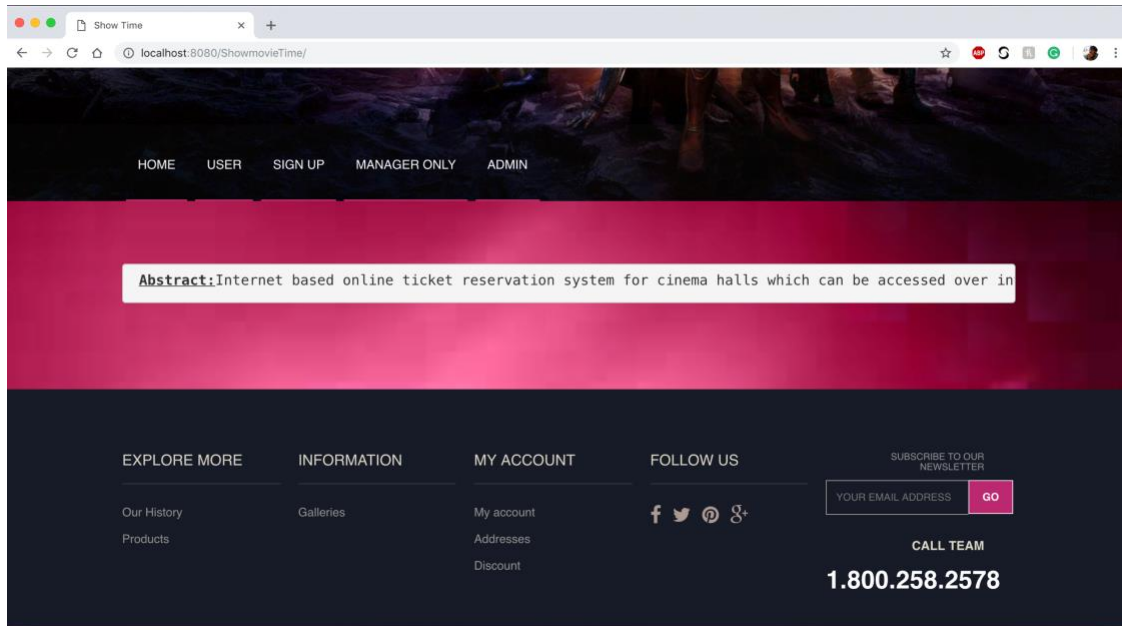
Show Time

localhost:8080/ShowmovieTime/

HOME USER SIGN UP MANAGER ONLY ADMIN

**Abstract:**Internet based online ticket reservation system for cinema halls which can be accessed over in

EXPLORE MORE

Our History

Products

INFORMATION

Galleries

MY ACCOUNT

My account

Addresses

Discount

FOLLOW US

SUBSCRIBE TO OUR NEWSLETTER

YOUR EMAIL ADDRESS GO

CALL TEAM

1.800.258.2578